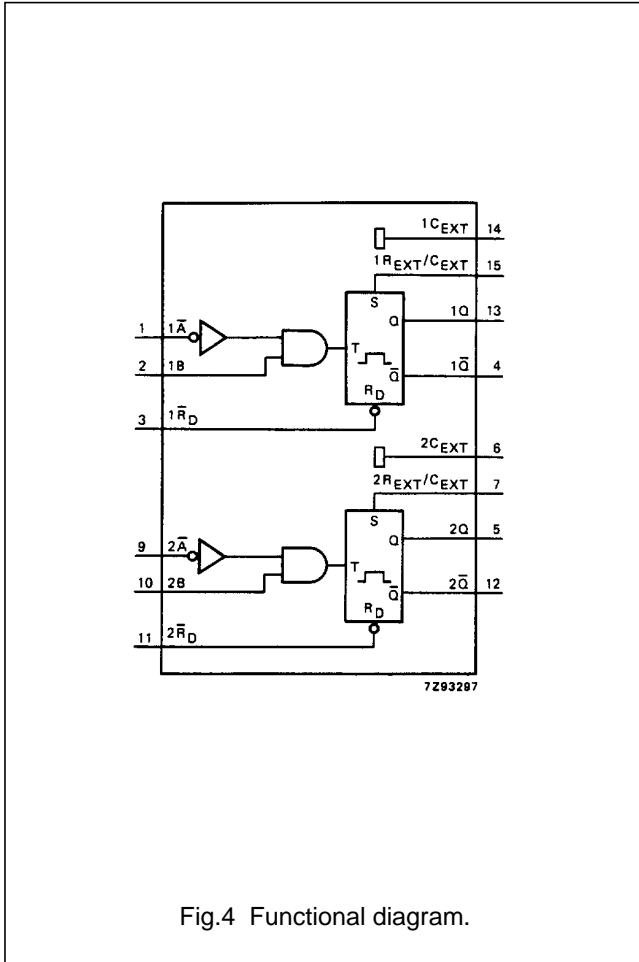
$1C_{EXT}$ 14
$1R_{EXT}/C_{EXT}$ 15
S
Q
1Q 13
1 $1\bar{A}$
T
2 1B
$\bar{Q}$
$1\bar{Q}$ 4
$R_D$
3 $1\bar{R}_D$
$2C_{EXT}$ 6
$2R_{EXT}/C_{EXT}$ 7
S
Q
2Q 5
9 $2\bar{A}$
T
10 2B
$\bar{Q}$
$2\bar{Q}$ 12
$R_D$
11 $2\bar{R}_D$
7Z93287

Fig.4 Functional diagram.